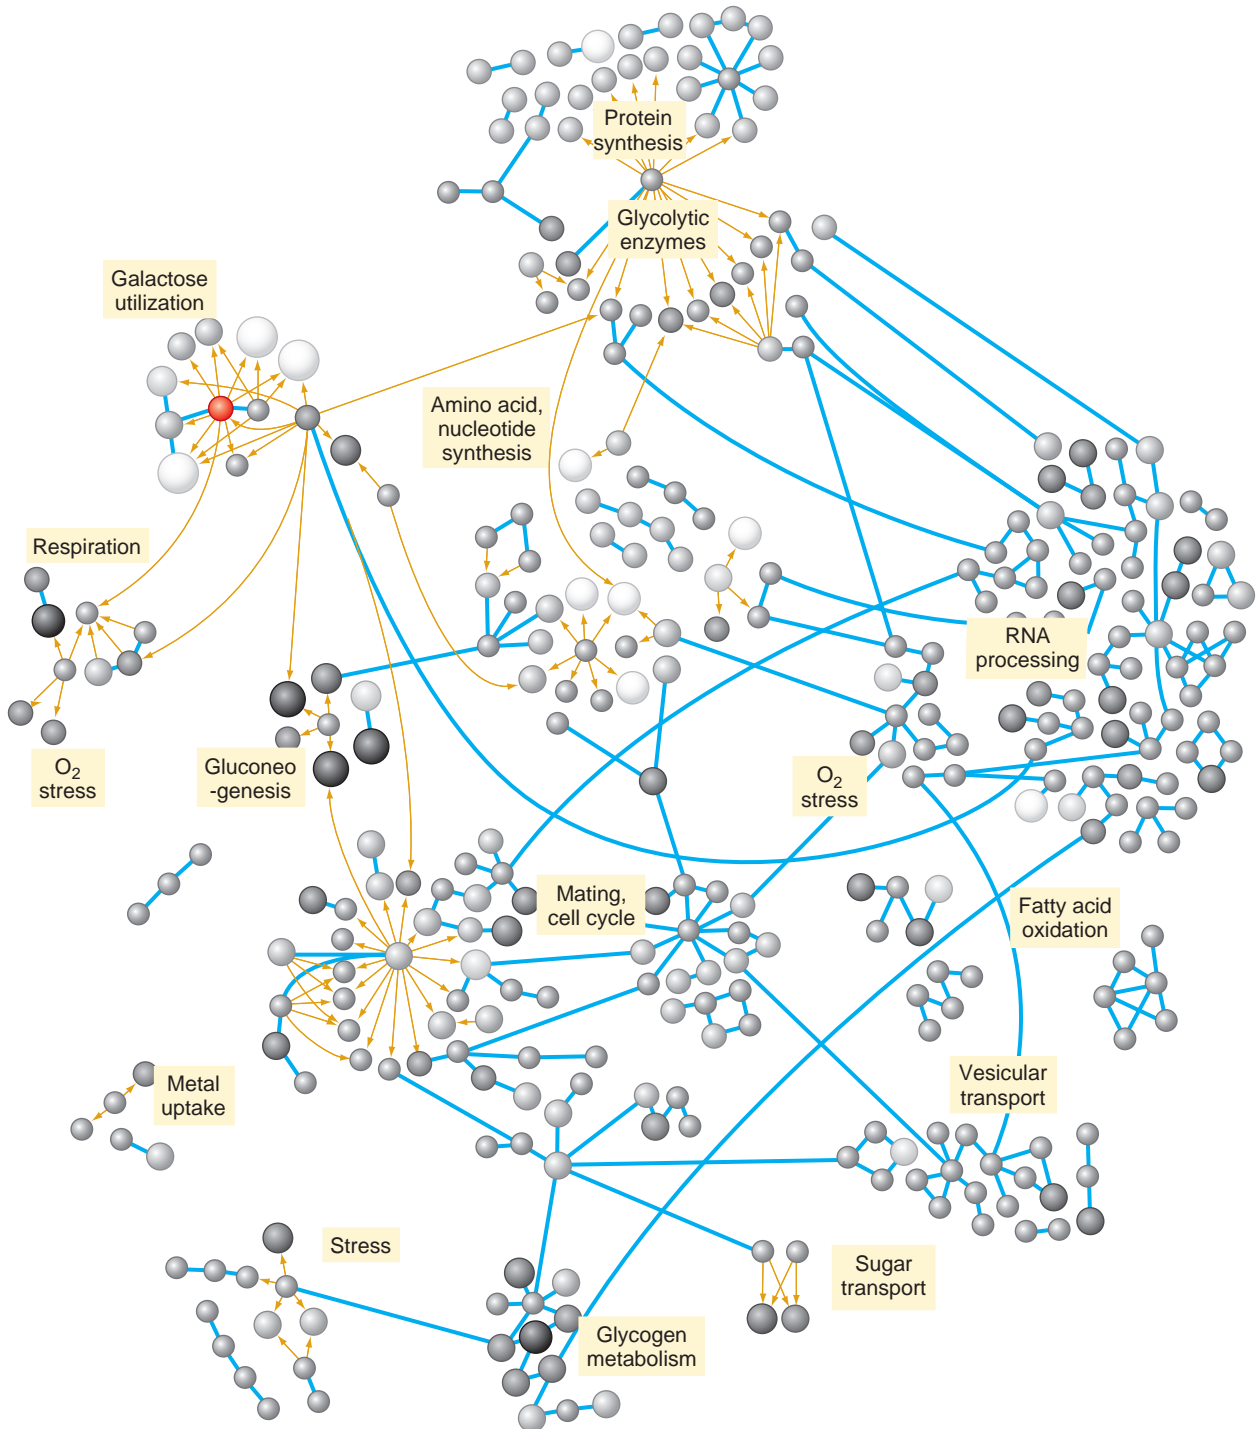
Protein synthesis

Glycolytic enzymes

Galactose utilization

Amino acid, nucleotide synthesis

Respiration

RNA processing

$O_2$ stress

Gluconeo -genesis

$O_2$ stress

Mating, cell cycle

Fatty acid oxidation

Metal uptake

Vesicular transport

Stress

Sugar transport

Glycogen metabolism